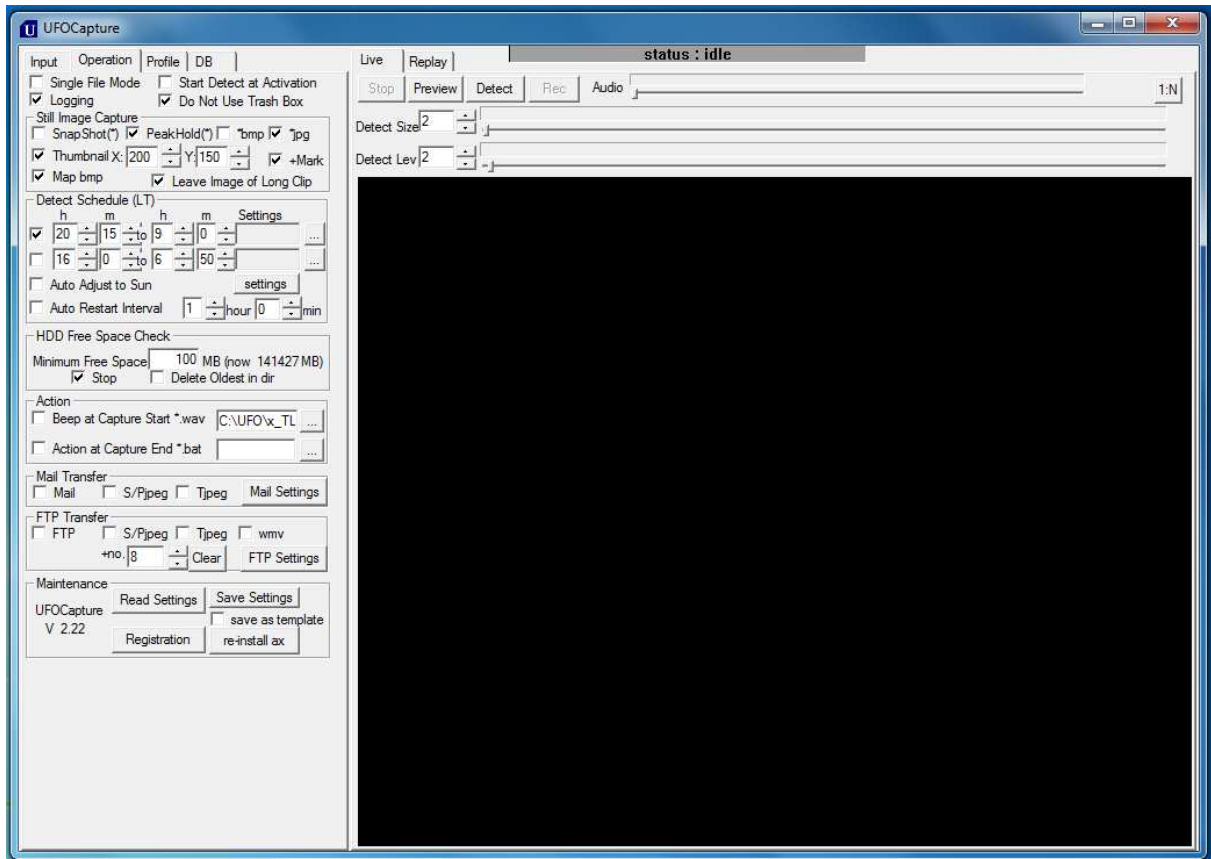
UFOCapture

Input Operation Profile DB

Single File Mode
Start Detect at Activation
Logging
Do Not Use Trash Box

Still Image Capture
SnapShot(*) PeakHold(*) *bmp *jpg
Thumbnail X: 200 Y: 150 +Mark
Map bmp Leave Image of Long Clip

Detect Schedule (LT)
h m h m Settings
20 15 to 9 0 ...
16 0 to 6 50 ...
Auto Adjust to Sun settings
Auto Restart Interval 1 hour 0 min

HDD Free Space Check
Minimum Free Space 100 MB (now 141427 MB)
Stop Delete Oldest in dir

Action
Beep at Capture Start *.wav C:\UFO\x_TL ...
Action at Capture End *.bat ...

Mail Transfer
Mail S/Pjpeg Tjpeg Mail Settings

FTP Transfer
FTP S/Pjpeg Tjpeg wmv
+no. 8 Clear FTP Settings

Maintenance
UFOCapture V 2.22
Read Settings Save Settings
save as template
Registration re-install ax

Live Replay
status : idle
Stop Preview Detect Rec Audio 1:N
Detect Size 2
Detect Lev 2